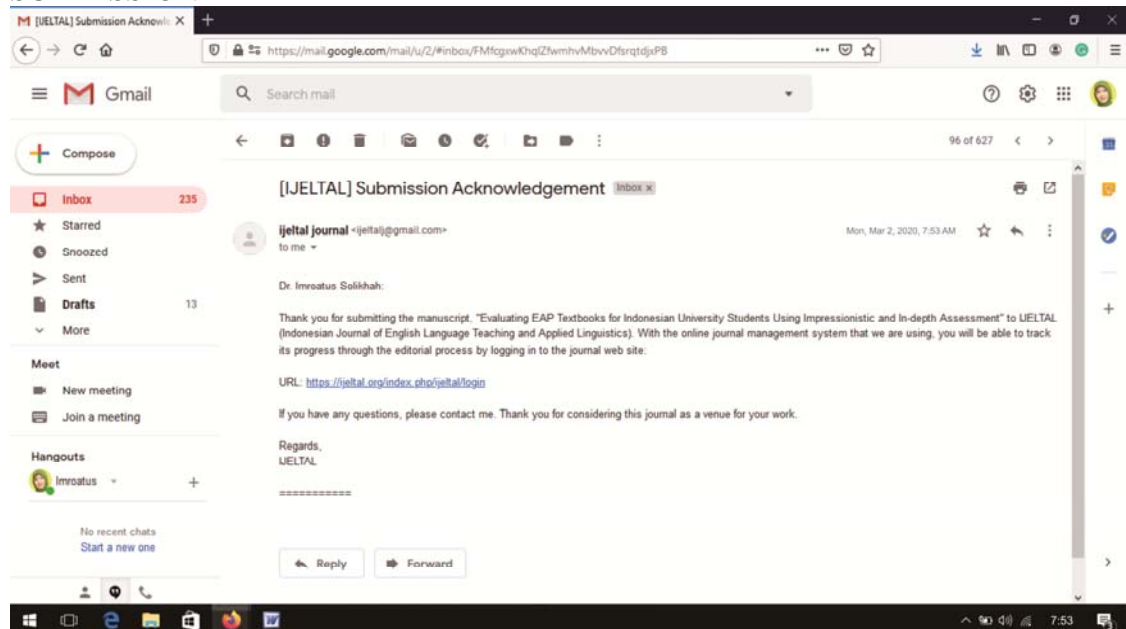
[IJELTAL] Submission Acknowle

https://mail.google.com/mail/u/2/#inbox/FMfcgxwKhqlZfwmhvMbvvDfsrqtdjxPB

Gmail

Search mail

Compose

Inbox 235

Starred

Snoozed

Sent

Drafts 13

More

Meet

New meeting

Join a meeting

Hangouts

Imroatus

No recent chats
Start a new one

96 of 627

[IJELTAL] Submission Acknowledgement Inbox ×

ijeltal journal <ijeltalj@gmail.com>
to me

Mon, Mar 2, 2020, 7:53 AM

Dr. Imroatus Solikhah:

Thank you for submitting the manuscript, "Evaluating EAP Textbooks for Indonesian University Students Using Impressionistic and In-depth Assessment" to IJELTAL (Indonesian Journal of English Language Teaching and Applied Linguistics). With the online journal management system that we are using, you will be able to track its progress through the editorial process by logging in to the journal web site:

URL: https://ijeltal.org/index.php/ijeltal/login

If you have any questions, please contact me. Thank you for considering this journal as a venue for your work.

Regards,
IJELTAL

============

Reply

Forward

7:53